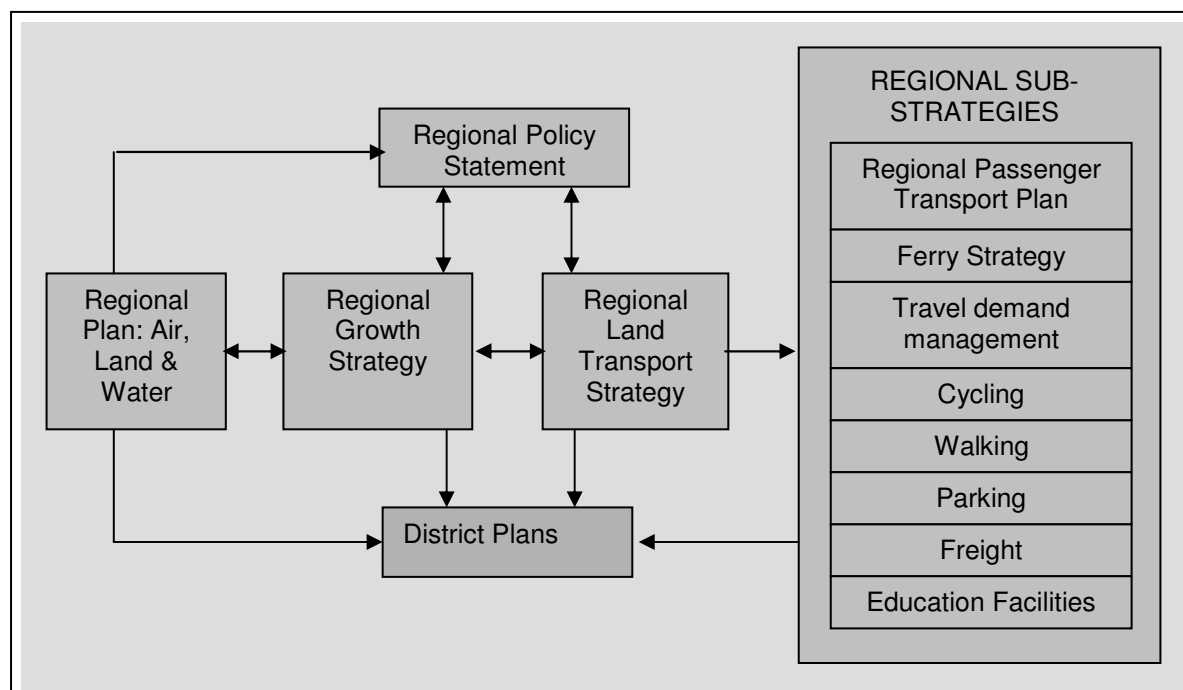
Regional Policy Statement

Regional Plan: Air, Land & Water

Regional Growth Strategy

Regional Land Transport Strategy

District Plans

REGIONAL SUB-STRATEGIES

Regional Passenger Transport Plan

Ferry Strategy

Travel demand management

Cycling

Walking

Parking

Freight

Education Facilities